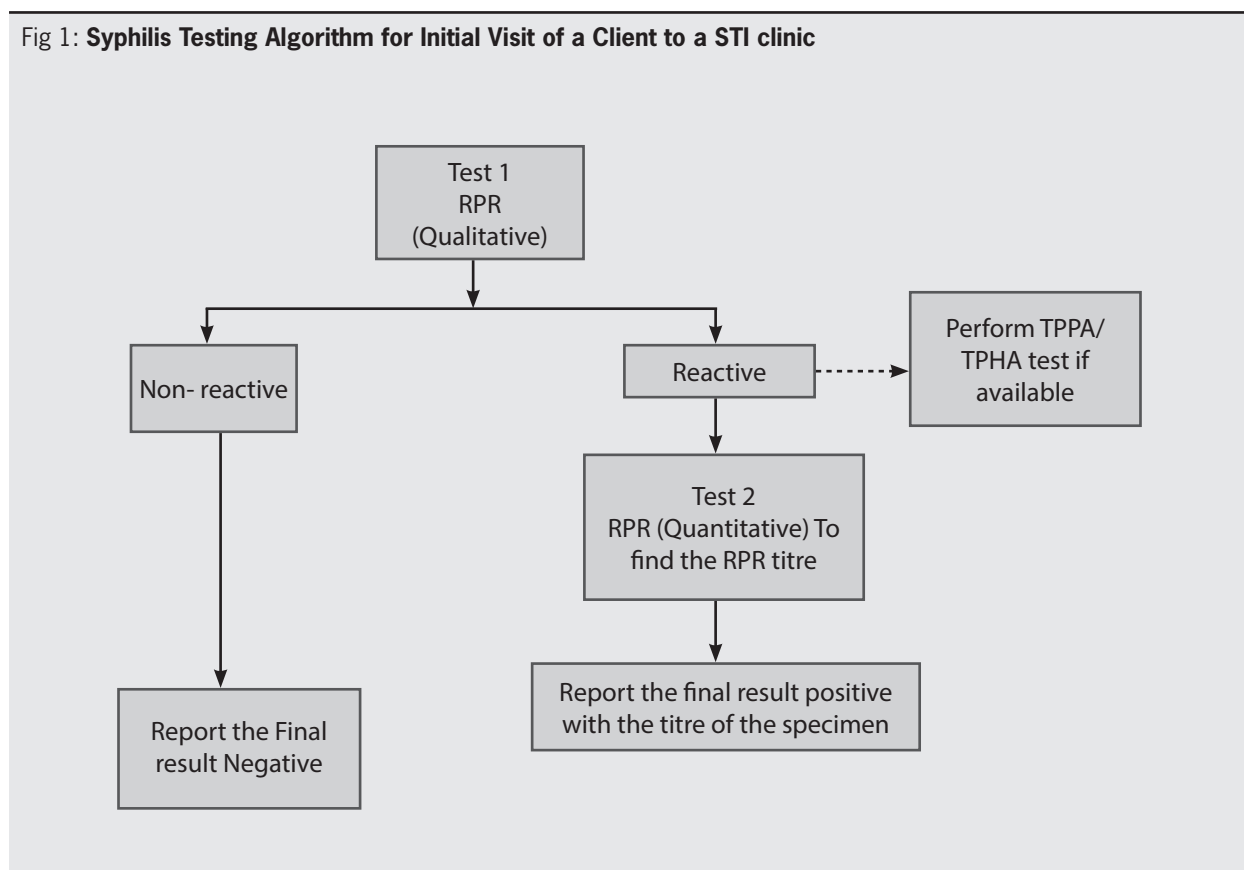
Fig 1: **Syphilis Testing Algorithm for Initial Visit of a Client to a STI clinic**

Test 1
RPR
(Qualitative)

Non- reactive

Reactive

Perform TPPA/ TPHA test if available

Test 2
RPR (Quantitative) To find the RPR titre

Report the Final result Negative

Report the final result positive with the titre of the specimen